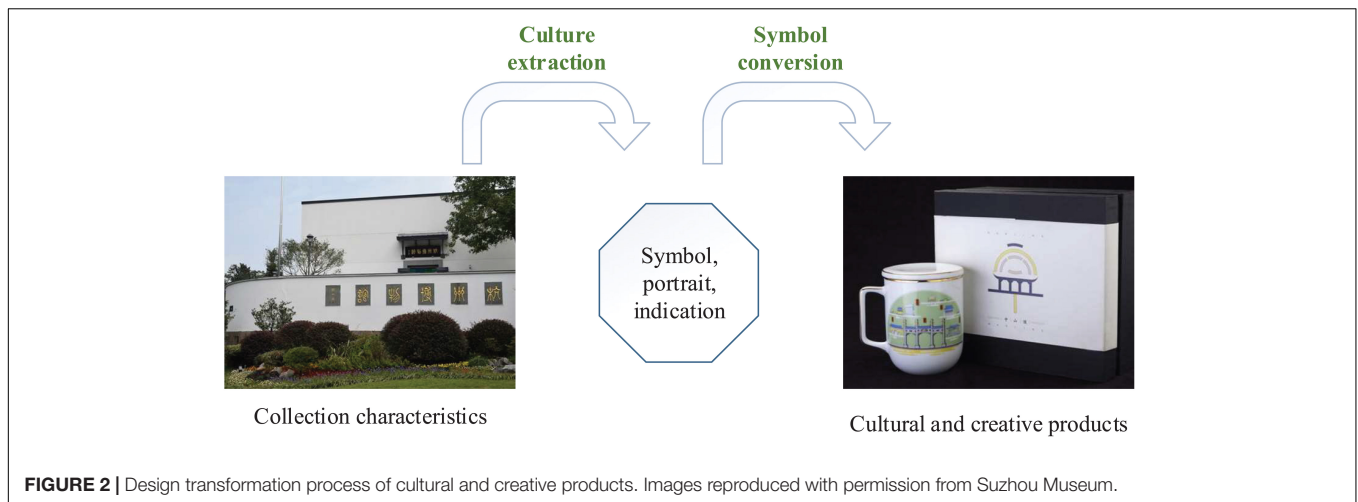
Culture extraction

Symbol conversion

Symbol, portrait, indication

Collection characteristics

Cultural and creative products

FIGURE 2 | Design transformation process of cultural and creative products. Images reproduced with permission from Suzhou Museum.